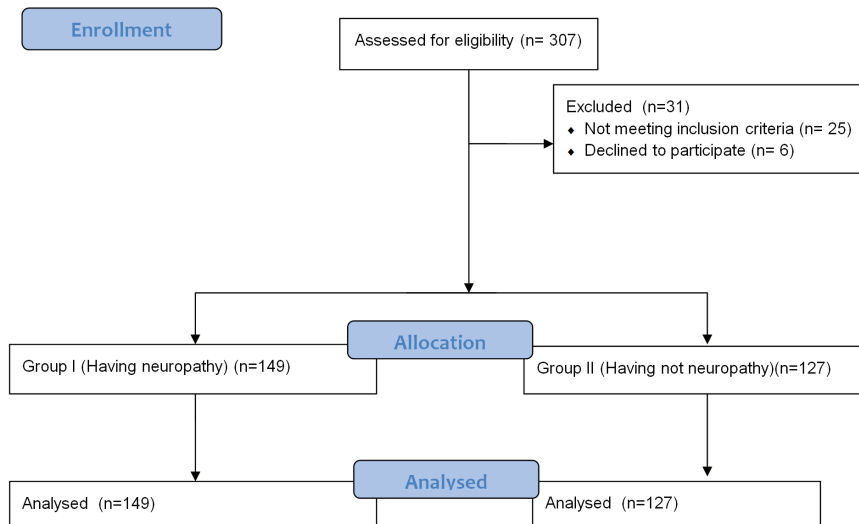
Enrollment

Assessed for eligibility (n= 307)

Excluded (n=31)
♦ Not meeting inclusion criteria (n= 25)
♦ Declined to participate (n= 6)

Allocation

Group I (Having neuropathy) (n=149)

Group II (Having not neuropathy)(n=127)

Analysed

Analysed (n=149)

Analysed (n=127)